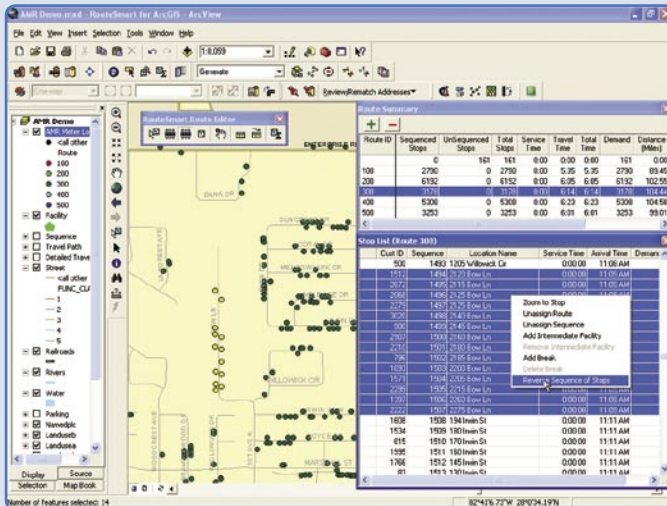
AMR Demo.mxd - RouteSmart for ArcGIS - ArcView

File Edit View Insert Selection Tools Window Help

1:8,059

Generate

Review/Rematch Addresses

RouteSmart Route Editor

AMR Demo
AMR Meter Lo
<all other
Route
100
200
300
400
500
Facility
Sequence
Travel Path
Detailed Trave
Street
<all other
FUNC_CL
1
2
3
4
5
Railroads
Rivers
Water
Parking
Namedplc
Landuseb
Landusea

Display Source Selection Map Book

Route Summary

| Route ID | Sequenced Stops | UnSequenced Stops | Total Stops | Service Time | Travel Time | Total Time | Demand | Distance (Miles) |
|---|---|---|---|---|---|---|---|---|
| 0 | 0 | 161 | 161 | 0:00 | 0:00 | 0:00 | 161 | 0.00 |
| 100 | 2790 | 0 | 2790 | 0:00 | 5:35 | 5:35 | 2790 | 89.45 |
| 200 | 6192 | 0 | 6192 | 0:00 | 6:05 | 6:05 | 6192 | 102.55 |
| 300 | 3178 | 0 | 3178 | 0:00 | 6:14 | 6:14 | 3178 | 104.44 |
| 400 | 5308 | 0 | 5308 | 0:00 | 6:23 | 6:23 | 5308 | 104.58 |
| 500 | 3253 | 0 | 3253 | 0:00 | 6:01 | 6:01 | 3253 | 99.01 |

Stop List (Route 300)

| Cust ID | Sequence | Location Name | Service Time | Arrival Time | Deman |
|---|---|---|---|---|---|
| 506 | 1493 | 1205 Willowick Cir | 0:00:00 | 11:06 AM | |
| 1512 | 1494 | 2120 Eow Ln | 0:00:00 | 11:05 AM | |
| 2672 | 1495 | 2115 Eow Ln | 0:00:00 | 11:05 AM | |
| 2066 | 1496 | 2125 Eow Ln | 0:00:00 | 11:05 AM | |
| 2153 | 1497 | 2135 Eow Ln | 0:00:00 | 11:05 AM | |
| 3020 | 1498 | 2140 Eow Ln | 0:00:00 | 11:05 AM | |
| 506 | 1499 | 2145 Eow Ln | 0:00:00 | 11:05 AM | |
| 2979 | 1500 | 2150 Eow Ln | 0:00:00 | 11:05 AM | |
| 2010 | 1501 | 2160 Eow Ln | 0:00:00 | 11:05 AM | |
| 796 | 1502 | 2165 Eow Ln | 0:00:00 | 11:05 AM | |
| 1093 | 1503 | 2200 Eow Ln | 0:00:00 | 11:05 AM | |
| 1571 | 1504 | 2205 Eow Ln | 0:00:00 | 11:05 AM | |
| 2295 | 1505 | 2215 Eow Ln | 0:00:00 | 11:05 AM | |
| 2190 | 1506 | 2265 Eow Ln | 0:00:00 | 11:05 AM | |
| 2222 | 1507 | 2275 Eow Ln | 0:00:00 | 11:05 AM | |
| 1606 | 1508 | 194 Irwin St | 0:00:00 | 11:11 AM | |
| 1534 | 1509 | 180 Irwin St | 0:00:00 | 11:11 AM | |
| 615 | 1510 | 170 Irwin St | 0:00:00 | 11:11 AM | |
| 1595 | 1511 | 160 Irwin St | 0:00:00 | 11:11 AM | |
| 1766 | 1512 | 145 Irwin St | 0:00:00 | 11:11 AM | |
| 83 | 1513 | 124 Irwin St | 0:00:00 | 11:11 AM | |

Zoom to Stop
Unassign Route
Unassign Sequence
Add Intermediate Facility
Remove Intermediate Facility
Add Break
Delete Break
Reverse Sequence of Stops

DANA DR
MILLOWICK CIR

Number of features selected: 14

82°41'6.72"W 28°0'34.19"N